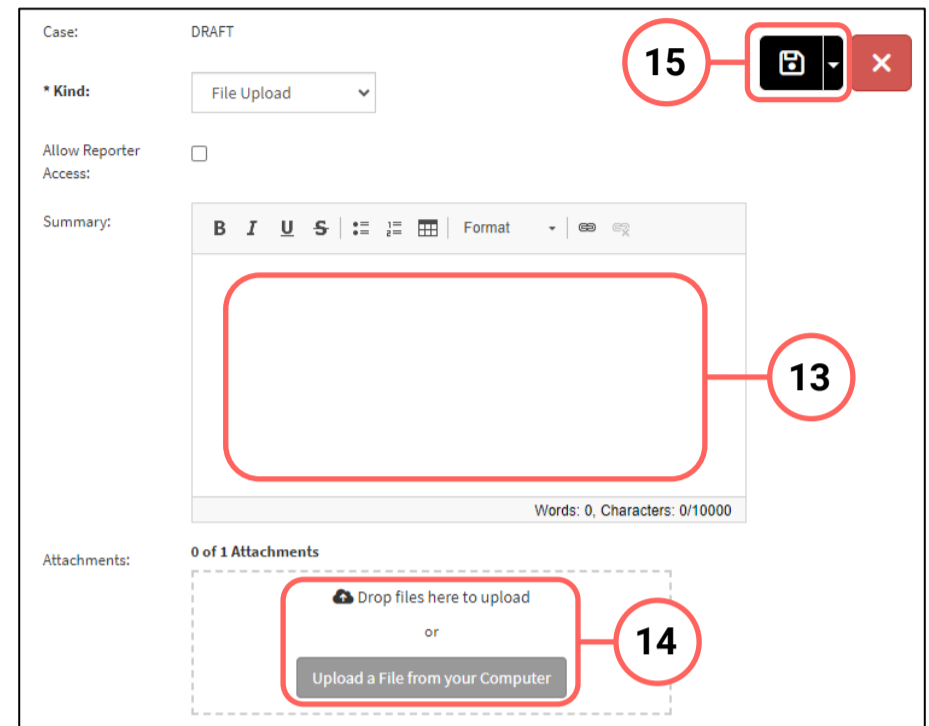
Case: DRAFT

15

* Kind: File Upload

Allow Reporter Access:

Summary:

B I U S Format

13

Words: 0, Characters: 0/10000

Attachments: 0 of 1 Attachments

Drop files here to upload

or

Upload a File from your Computer

14